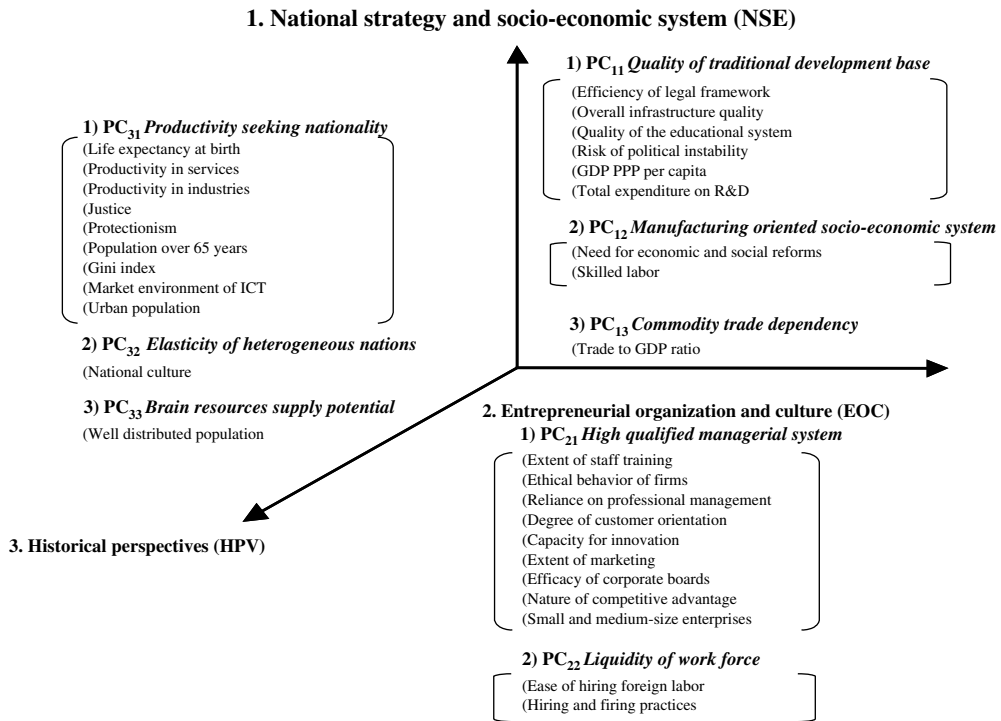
1. National strategy and socio-economic system (NSE)

1) $PC_{11}$ *Quality of traditional development base*
(Efficiency of legal framework
(Overall infrastructure quality
(Quality of the educational system
(Risk of political instability
(GDP PPP per capita
(Total expenditure on R&D

2) $PC_{12}$ *Manufacturing oriented socio-economic system*
(Need for economic and social reforms
(Skilled labor

3) $PC_{13}$ *Commodity trade dependency*
(Trade to GDP ratio

1) $PC_{31}$ *Productivity seeking nationality*
(Life expectancy at birth
(Productivity in services
(Productivity in industries
(Justice
(Protectionism
(Population over 65 years
(Gini index
(Market environment of ICT
(Urban population

2) $PC_{32}$ *Elasticity of heterogeneous nations*
(National culture

3) $PC_{33}$ *Brain resources supply potential*
(Well distributed population

2. Entrepreneurial organization and culture (EOC)
1) $PC_{21}$ *High qualified managerial system*
(Extent of staff training
(Ethical behavior of firms
(Reliance on professional management
(Degree of customer orientation
(Capacity for innovation
(Extent of marketing
(Efficacy of corporate boards
(Nature of competitive advantage
(Small and medium-size enterprises

2) $PC_{22}$ *Liquidity of work force*
(Ease of hiring foreign labor
(Hiring and firing practices

3. Historical perspectives (HPV)